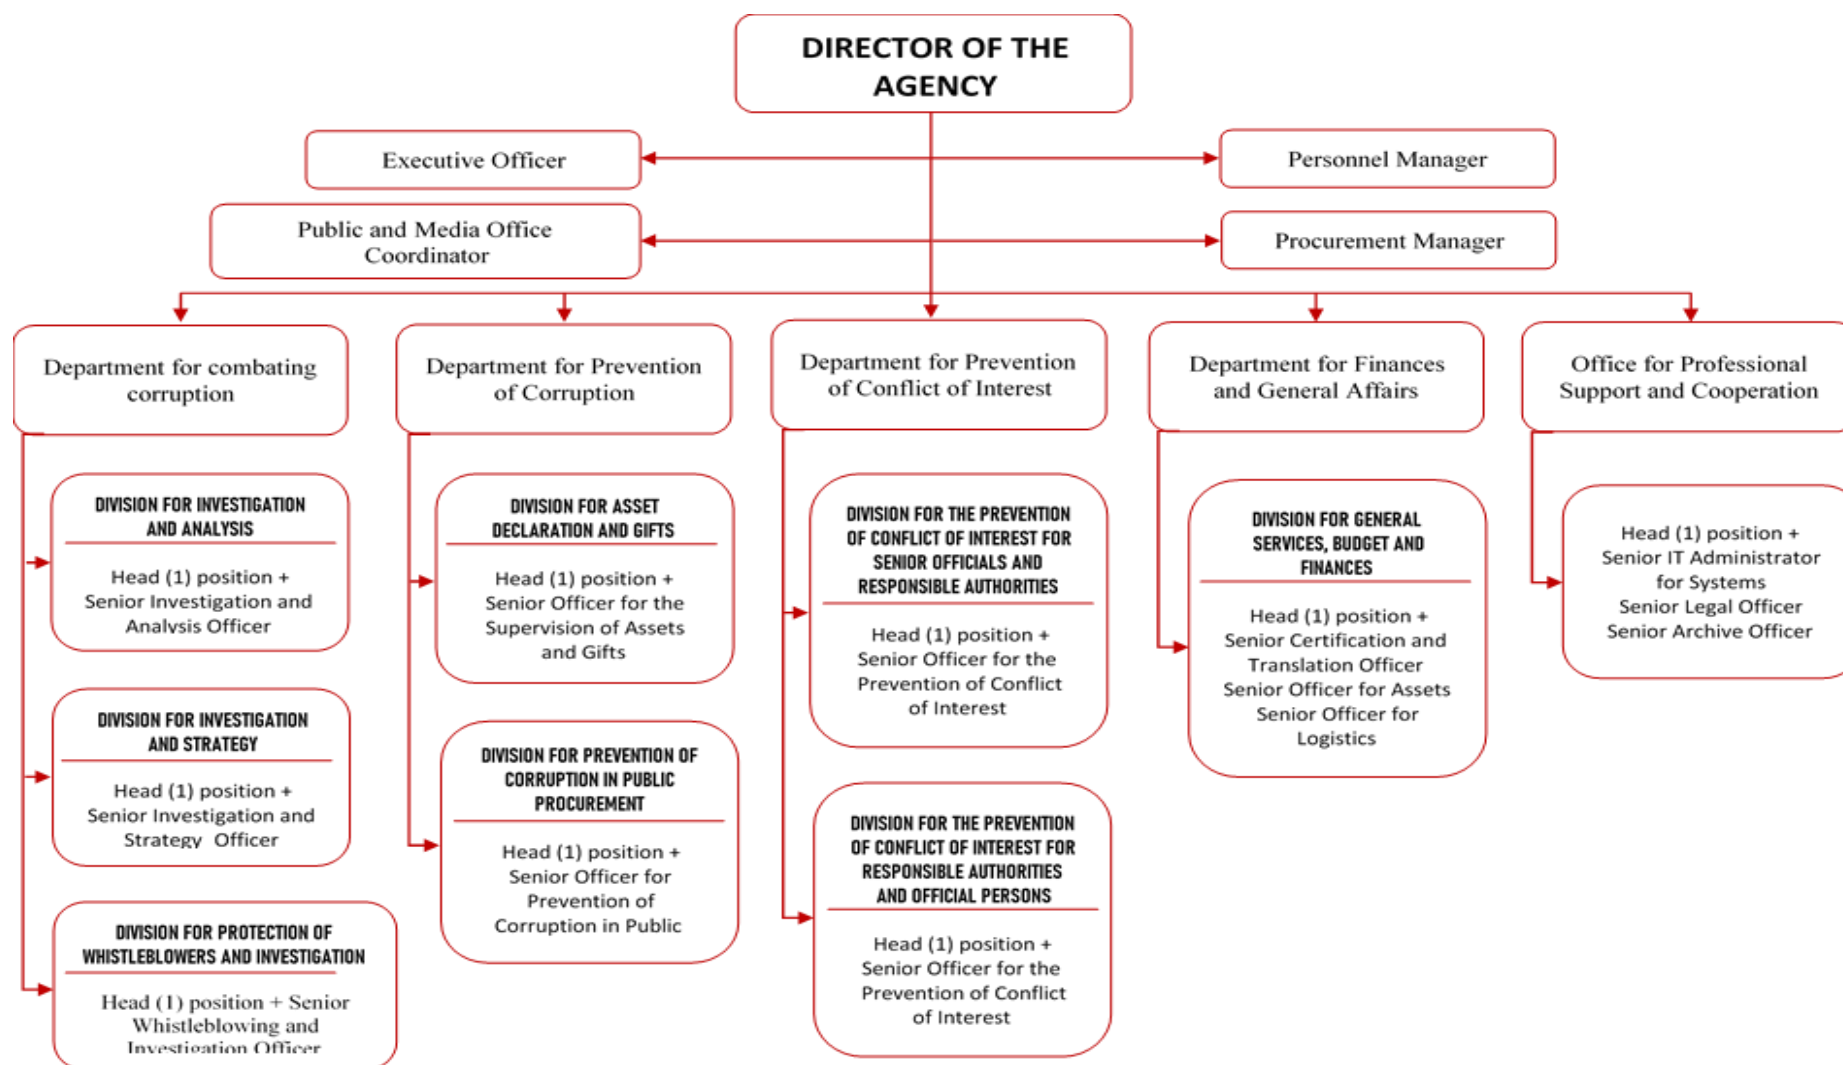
DIRECTOR OF THE AGENCY

Executive Officer

Personnel Manager

Public and Media Office Coordinator

Procurement Manager

Department for combating corruption

DIVISION FOR INVESTIGATION AND ANALYSIS

Head (1) position + Senior Investigation and Analysis Officer

DIVISION FOR INVESTIGATION AND STRATEGY

Head (1) position + Senior Investigation and Strategy Officer

DIVISION FOR PROTECTION OF WHISTLEBLOWERS AND INVESTIGATION

Head (1) position + Senior Whistleblowing and Investigation Officer

Department for Prevention of Corruption

DIVISION FOR ASSET DECLARATION AND GIFTS

Head (1) position + Senior Officer for the Supervision of Assets and Gifts

DIVISION FOR PREVENTION OF CORRUPTION IN PUBLIC PROCUREMENT

Head (1) position + Senior Officer for Prevention of Corruption in Public

Department for Prevention of Conflict of Interest

DIVISION FOR THE PREVENTION OF CONFLICT OF INTEREST FOR SENIOR OFFICIALS AND RESPONSIBLE AUTHORITIES

Head (1) position + Senior Officer for the Prevention of Conflict of Interest

DIVISION FOR THE PREVENTION OF CONFLICT OF INTEREST FOR RESPONSIBLE AUTHORITIES AND OFFICIAL PERSONS

Head (1) position + Senior Officer for the Prevention of Conflict of Interest

Department for Finances and General Affairs

DIVISION FOR GENERAL SERVICES, BUDGET AND FINANCES

Head (1) position + Senior Certification and Translation Officer Senior Officer for Assets Senior Officer for Logistics

Office for Professional Support and Cooperation

Head (1) position + Senior IT Administrator for Systems Senior Legal Officer Senior Archive Officer